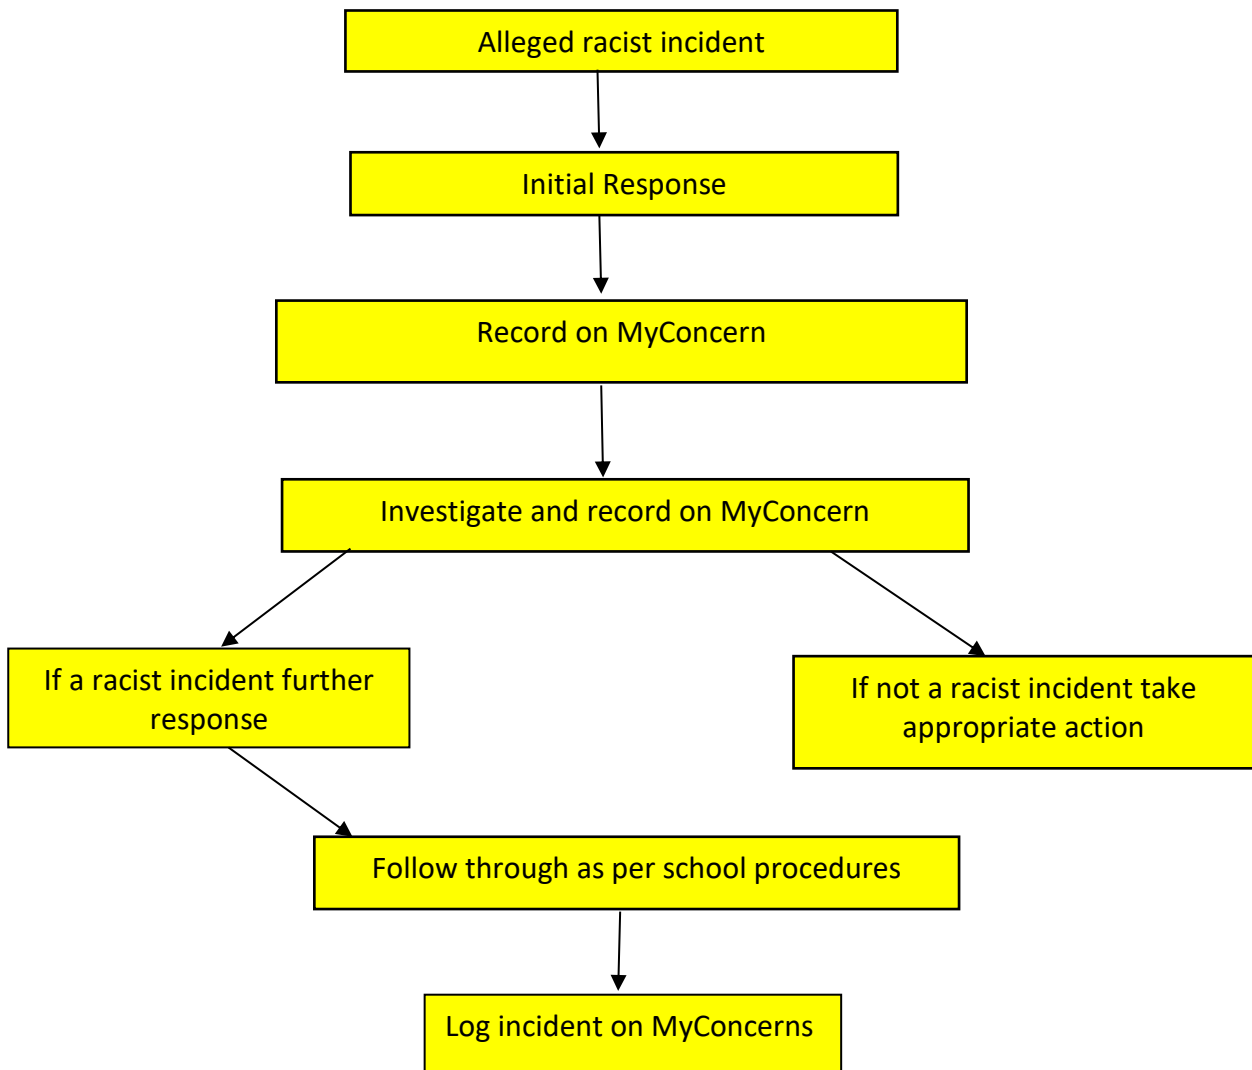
Alleged racist incident

Initial Response

Record on MyConcern

Investigate and record on MyConcern

If a racist incident further response

If not a racist incident take appropriate action

Follow through as per school procedures

Log incident on MyConcerns